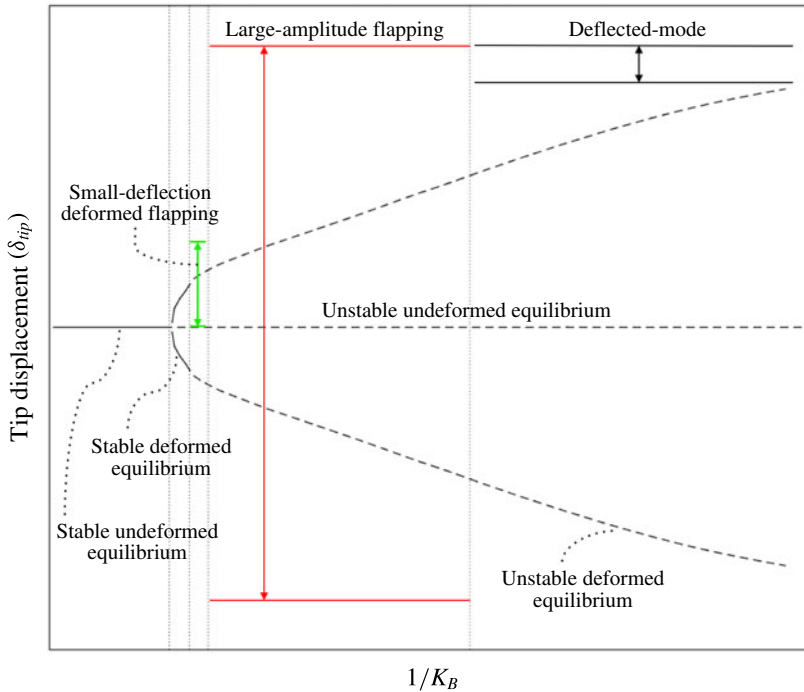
Large-amplitude flapping

Deflected-mode

Small-deflection deformed flapping

Tip displacement ($\delta_{tip}$)

Unstable undeformed equilibrium

Stable deformed equilibrium

Stable undeformed equilibrium

Unstable deformed equilibrium

$1/K_B$